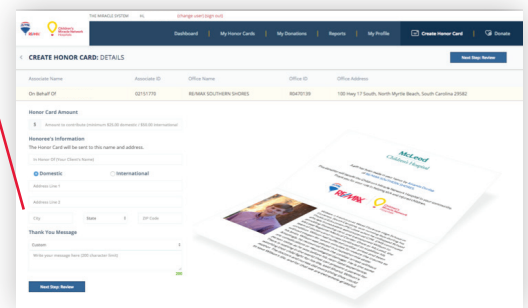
THE MIRACLE SYSTEM Hi [change user] [sign out]

Children's Miracle Network Hospitals

Dashboard | My Honor Cards | My Donations | Reports | My Profile | Create Honor Card | Donate

CREATE HONOR CARD: DETAILS

Next Step: Review

| Associate Name | Associate ID | Office Name | Office ID | Office Address |
|---|---|---|---|---|
| On Behalf Of | 02151770 | RE/MAX SOUTHERN SHORES | R0470139 | 100 Hwy 17 South, North Myrtle Beach, South Carolina 29582 |

Honor Card Amount

$ Amount to contribute (minimum $20.00 domestic / $50.00 International)

Honoree's Information

The Honor Card will be sent to this name and address.

In Honor Of (Your Client's Name)

Domestic International

Address Line 1

Address Line 2

City State ZIP Code

Thank You Message

Custom

Write your message here (300 character limit)

Next Step: Review

McLeod Children's Hospital

RE/MAX